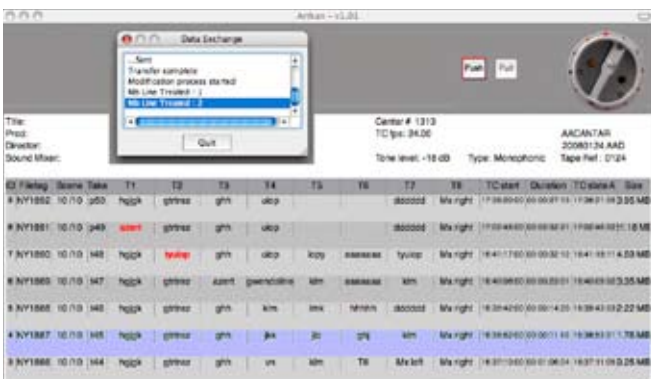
Arkan – v1.01

Data Exchange

...Sent
Transfer complete
Modification process started
Nb Line Treated : 1
Nb Line Treated : 2

Quit

Push Pull

Title:
Prod:
Director:
Sound Mixer:

Center # 1313
TC fps: 24.00

AACANTAR
20080124.AAD

Tone level: -18 dB Type: Monophonic Tape Ref.: 0124

| ID | Filetag | Scene | Take | T1 | T2 | T3 | T4 | T5 | T6 | T7 | T8 | TC start | Duration | TC state A | Size |
|---|---|---|---|---|---|---|---|---|---|---|---|---|---|---|---|
| 4 | NY1882 | 10 /10 | p50 | hgjgk | gdrtrez | ghh | ukop | | | dddddd | Mix right | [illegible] | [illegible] | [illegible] | 3.35 MB |
| 8 | NY1881 | 10 /10 | p49 | azert | gdrtrez | ghh | ukop | | | dddddd | Mix right | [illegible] | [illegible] | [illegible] | 1.18 MB |
| 7 | NY1880 | 10 /10 | t48 | hgjgk | tyuiop | ghh | ukop | lcpy | aaaaaa | tyuiop | Mix right | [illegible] | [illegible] | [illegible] | 4.59 MB |
| 6 | NY1869 | 10 /10 | t47 | hgjgk | gdrtrez | azert | gwxndotre | klm | aaaaaa | klm | Mix right | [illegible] | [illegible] | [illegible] | 3.35 MB |
| 5 | NY1868 | 10 /10 | t46 | hgjgk | gdrtrez | ghh | klm | imi | hhhh | dddddd | Mix right | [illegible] | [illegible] | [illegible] | 2.22 MB |
| 4 | NY1867 | 10 /10 | t45 | hgjgk | gdrtrez | ghh | jkk | jlc | gtg | klm | Mix right | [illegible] | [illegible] | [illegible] | 1.78 MB |
| 3 | NY1866 | 10 /10 | t44 | hgjgk | gdrtrez | ghh | vn | klm | T6 | Mix left | Mix right | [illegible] | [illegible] | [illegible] | 0.25 MB |